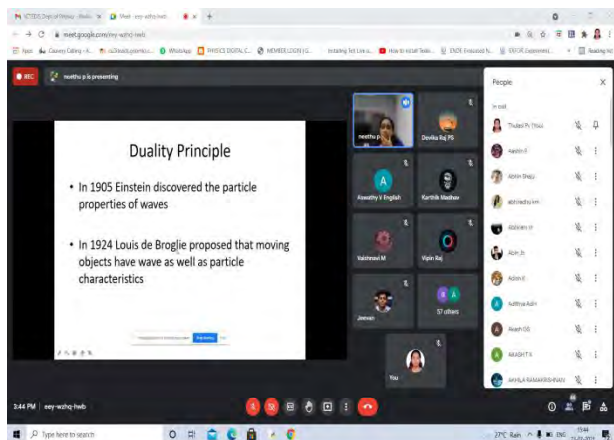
Meet - eey-wzhq-hwb

meet.google.com/eey-wzhq-hwb

Apps  Gmail  WhatsApp  PHYSICS DIGITAL C...  MEMBER LOGIN |  How to install Tesla...  ENCPE Enhanced N...  Reading list

REC  neethu p is presenting

Duality Principle

• In 1905 Einstein discovered the particle properties of waves

• In 1924 Louis de Broglie proposed that moving objects have wave as well as particle characteristics

neethu p

Devika Raj PS

A
Aswathy V English

Karthik Madhav

Vaishnavi M

Vipin Raj

Jeevan

57 others

You

People

In call

Thulasi Pr (You)

Aashin

Abhin Shaju

abhinadha km

Abhiram

Abin

Adarsh

Adithya Asin

Akash OS

AKASH T

AKHILA RAMAKRISHNAN

3:44 PM | eey-wzhq-hwb

Type here to search

27°C Rain  ENG  15:44